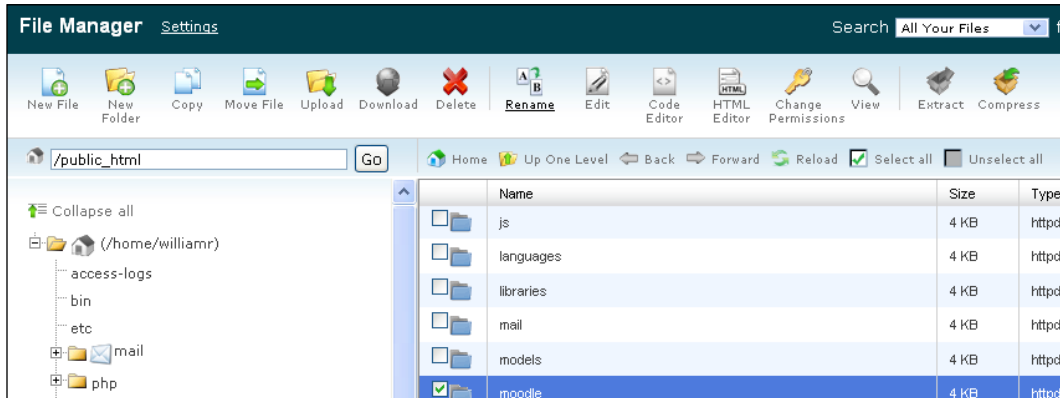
File Manager Settings

Search All Your Files

New File New Folder Copy Move File Upload Download Delete Rename Edit Code Editor HTML Editor Change Permissions View Extract Compress

/public_html Go

Home Up One Level Back Forward Reload Select all Unselect all

Collapse all

(/home/williamr)

access-logs

bin

etc

mail

php

| | Name | Size | Type |
|---|---|---|---|
| | js | 4 KB | httpd |
| | languages | 4 KB | httpd |
| | libraries | 4 KB | httpd |
| | mail | 4 KB | httpd |
| | models | 4 KB | httpd |
| | moodle | 4 KB | httpd |